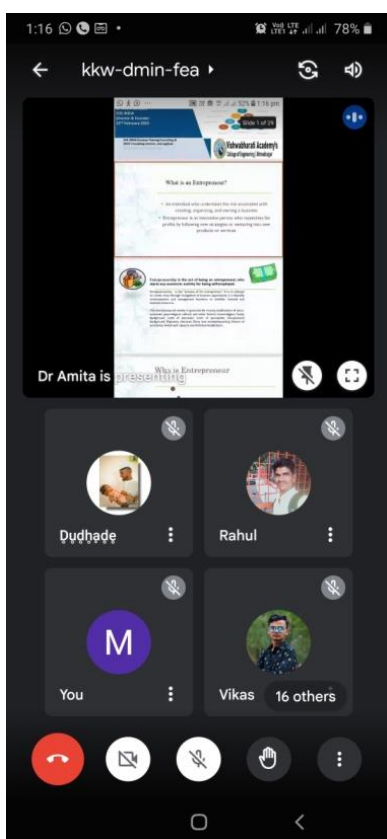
1:16

78%

kkw-dmin-fea ▸

Slide 1 of 29

Vishwabharati Academy's College of Engineering, Ahmednagar

What is an Entrepreneur

Who is Entrepreneur

Dr Amita is presenting

Dudhade

Rahul

M

You

Vikas

16 others